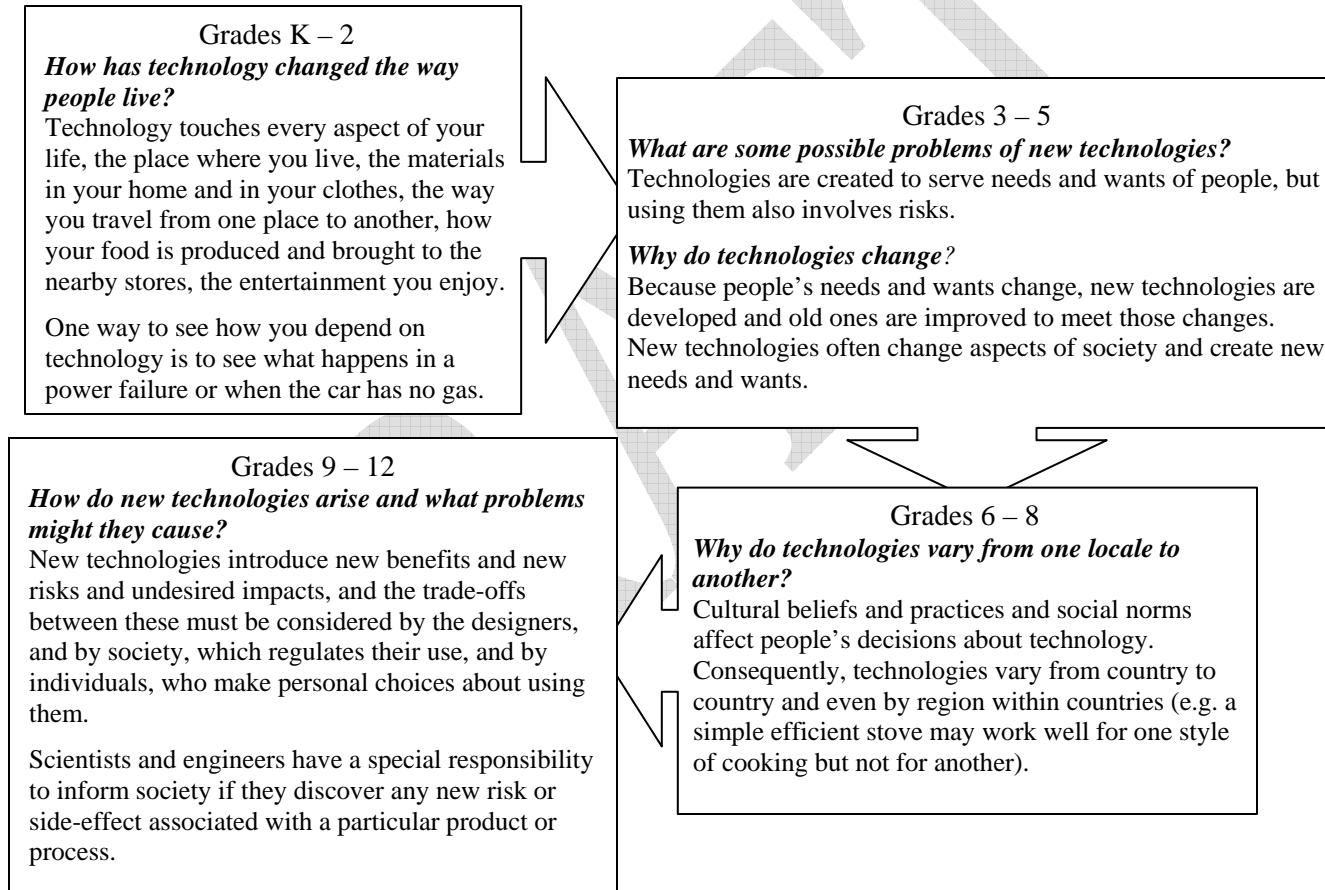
Grades K – 2
***How has technology changed the way people live?***
Technology touches every aspect of your life, the place where you live, the materials in your home and in your clothes, the way you travel from one place to another, how your food is produced and brought to the nearby stores, the entertainment you enjoy.

One way to see how you depend on technology is to see what happens in a power failure or when the car has no gas.

Grades 3 – 5
***What are some possible problems of new technologies?***
Technologies are created to serve needs and wants of people, but using them also involves risks.

***Why do technologies change?***
Because people's needs and wants change, new technologies are developed and old ones are improved to meet those changes. New technologies often change aspects of society and create new needs and wants.

Grades 6 – 8
***Why do technologies vary from one locale to another?***
Cultural beliefs and practices and social norms affect people's decisions about technology. Consequently, technologies vary from country to country and even by region within countries (e.g. a simple efficient stove may work well for one style of cooking but not for another).

Grades 9 – 12
***How do new technologies arise and what problems might they cause?***
New technologies introduce new benefits and new risks and undesired impacts, and the trade-offs between these must be considered by the designers, and by society, which regulates their use, and by individuals, who make personal choices about using them.

Scientists and engineers have a special responsibility to inform society if they discover any new risk or side-effect associated with a particular product or process.